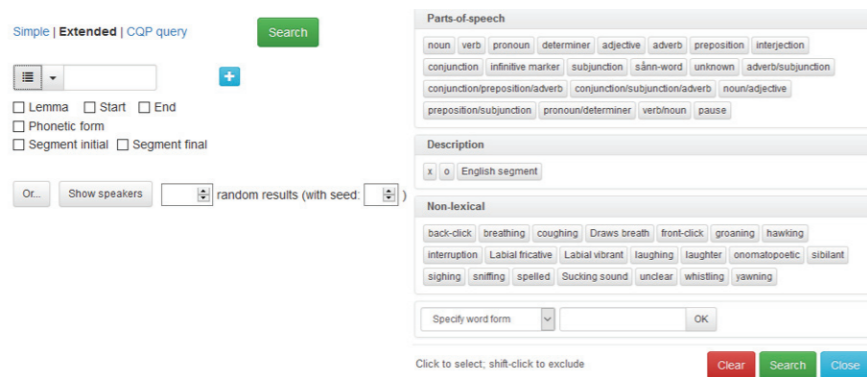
Simple | Extended | CQP query

Search

Lemma Start End
Phonetic form
Segment initial Segment final

Or... Show speakers random results (with seed: )

Parts-of-speech

noun verb pronoun determiner adjective adverb preposition interjection conjunction infinitive marker subjunction sånn-word unknown adverb/subjunction conjunction/preposition/adverb conjunction/subjunction/adverb noun/adjective preposition/subjunction pronoun/determiner verb/noun pause

Description

x o English segment

Non-lexical

back-click breathing coughing Draws breath front-click groaning hawking interruption Labial fricative Labial vibrant laughing laughter onomatopoetic sibilant sighing sniffing spelled Sucking sound unclear whistling yawning

Specify word form OK

Click to select; shift-click to exclude

Clear Search Close